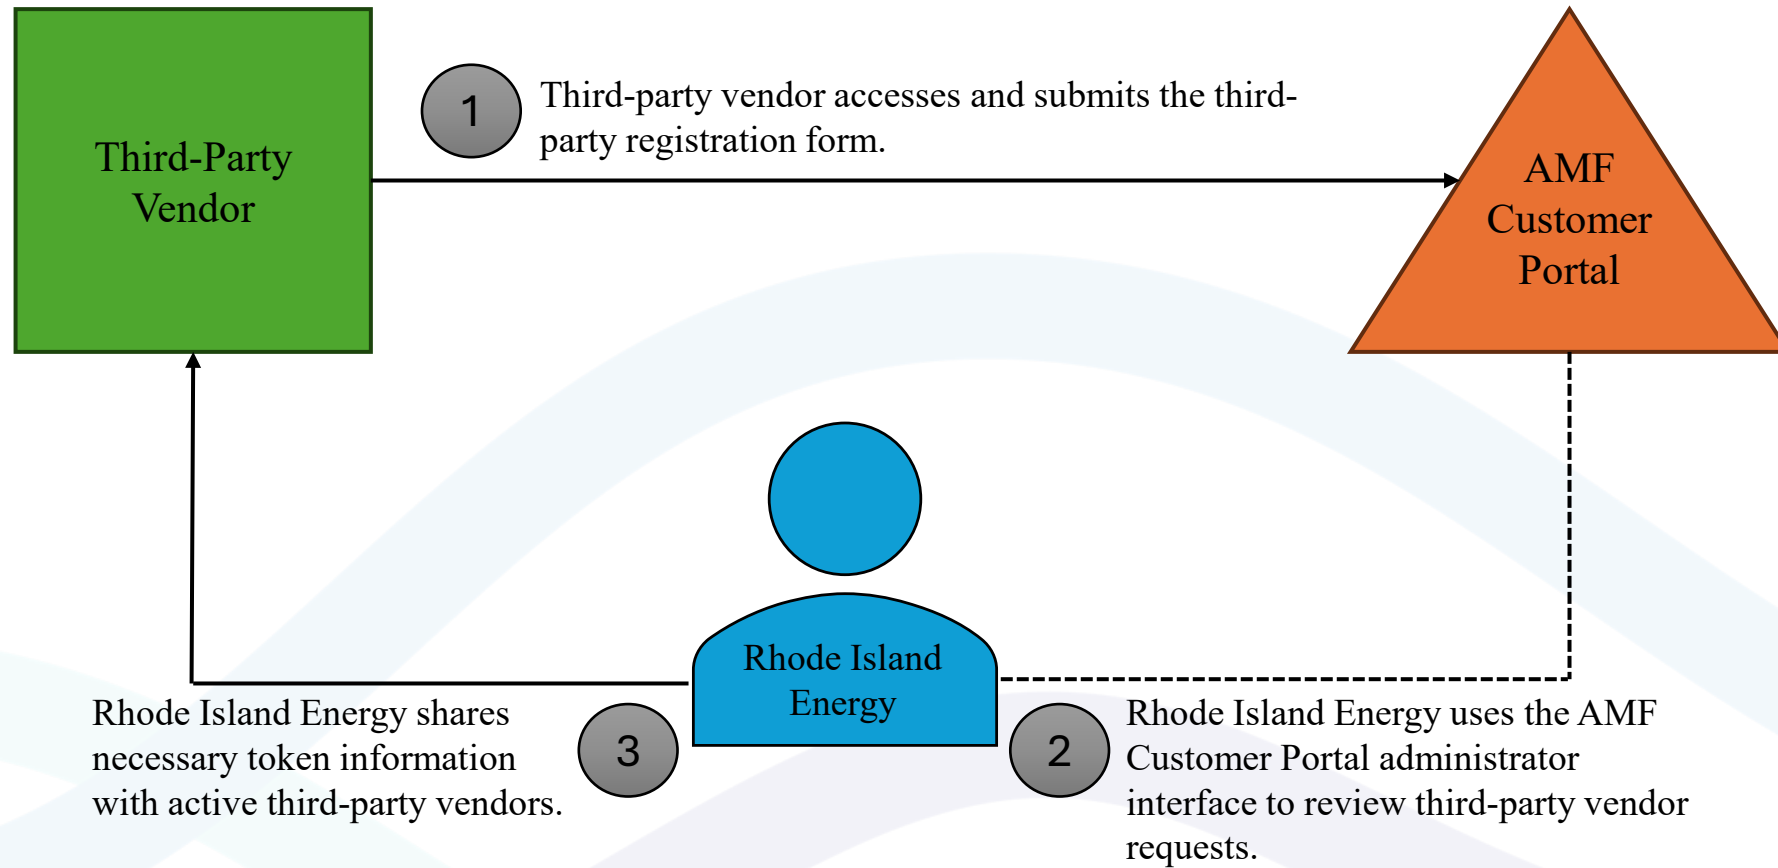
Third-Party Vendor

1

Third-party vendor accesses and submits the third-party registration form.

AMF Customer Portal

Rhode Island Energy

Rhode Island Energy shares necessary token information with active third-party vendors.

3

2

Rhode Island Energy uses the AMF Customer Portal administrator interface to review third-party vendor requests.